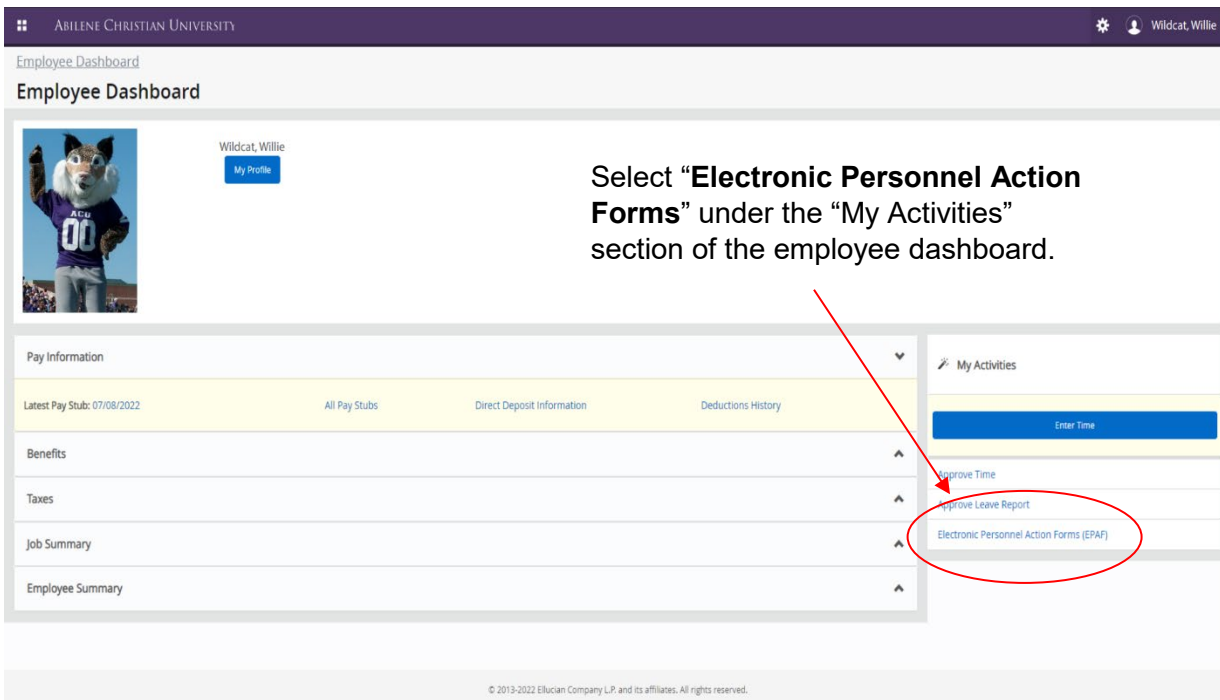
ABILENE CHRISTIAN UNIVERSITY

Wildcat, Willie

Employee Dashboard

Employee Dashboard

ACU 00

Wildcat, Willie

My Profile

Select "**Electronic Personnel Action Forms**" under the "My Activities" section of the employee dashboard.

Pay Information

Latest Pay Stub: 07/08/2022

All Pay Stubs

Direct Deposit Information

Deductions History

Benefits

Taxes

Job Summary

Employee Summary

My Activities

Enter Time

Approve Time

Approve Leave Report

Electronic Personnel Action Forms (EPAF)

© 2013-2022 Ellucian Company L.P. and its affiliates. All rights reserved.